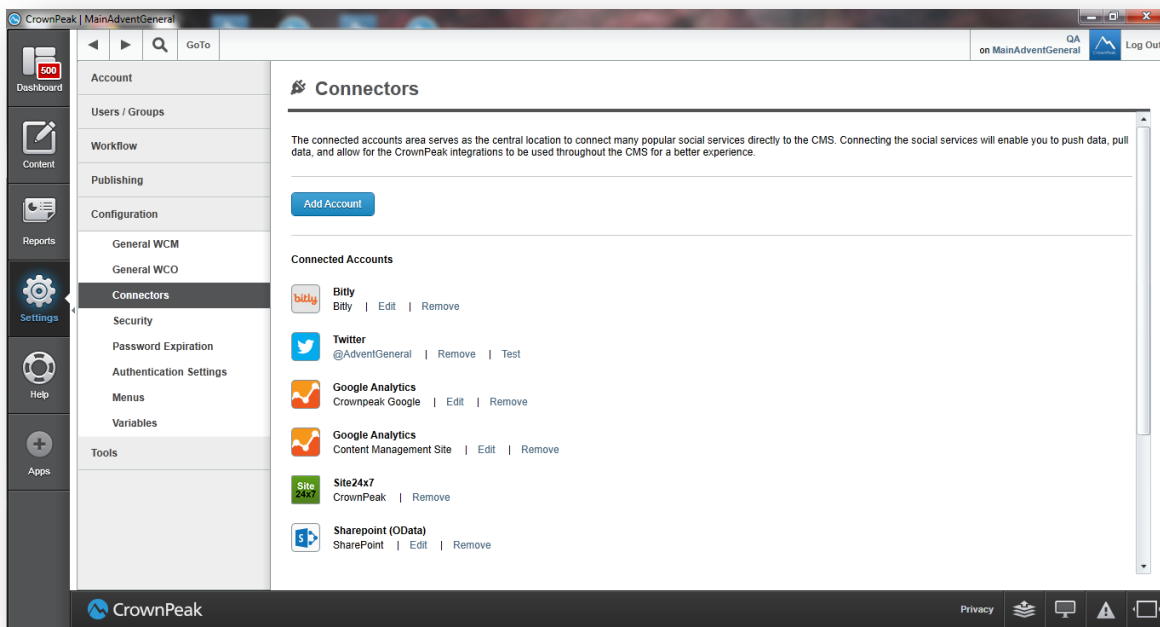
CrownPeak | MainAdventGeneral

500
Dashboard
Content
Reports
Settings
Help
Apps

GoTo

QA
on MainAdventGeneral
Log Out

Account
Users / Groups
Workflow
Publishing
Configuration
General WCM
General WCO
Connectors
Security
Password Expiration
Authentication Settings
Menus
Variables
Tools

Connectors

The connected accounts area serves as the central location to connect many popular social services directly to the CMS. Connecting the social services will enable you to push data, pull data, and allow for the CrownPeak integrations to be used throughout the CMS for a better experience.

Add Account

Connected Accounts

bitly
Bitly
Bitly | Edit | Remove

Twitter
@AdventGeneral | Remove | Test

Google Analytics
Crownpeak Google | Edit | Remove

Google Analytics
Content Management Site | Edit | Remove

Site 24x7
Site24x7
CrownPeak | Remove

Sharepoint (OData)
SharePoint | Edit | Remove

CrownPeak
Privacy